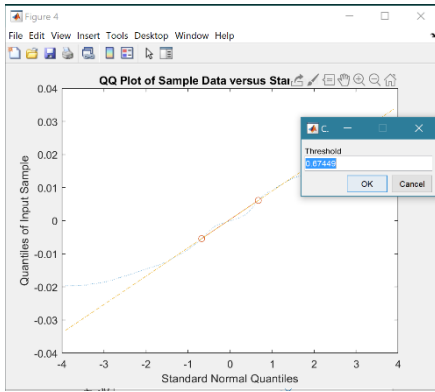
Figure 4

File Edit View Insert Tools Desktop Window Help

QQ Plot of Sample Data versus Sta

Quantiles of Input Sample

0.04
0.03
0.02
0.01
0
-0.01
-0.02
-0.03
-0.04

-4 -3 -2 -1 0 1 2 3 4

Standard Normal Quantiles

C...

Threshold

0.67449

OK

Cancel